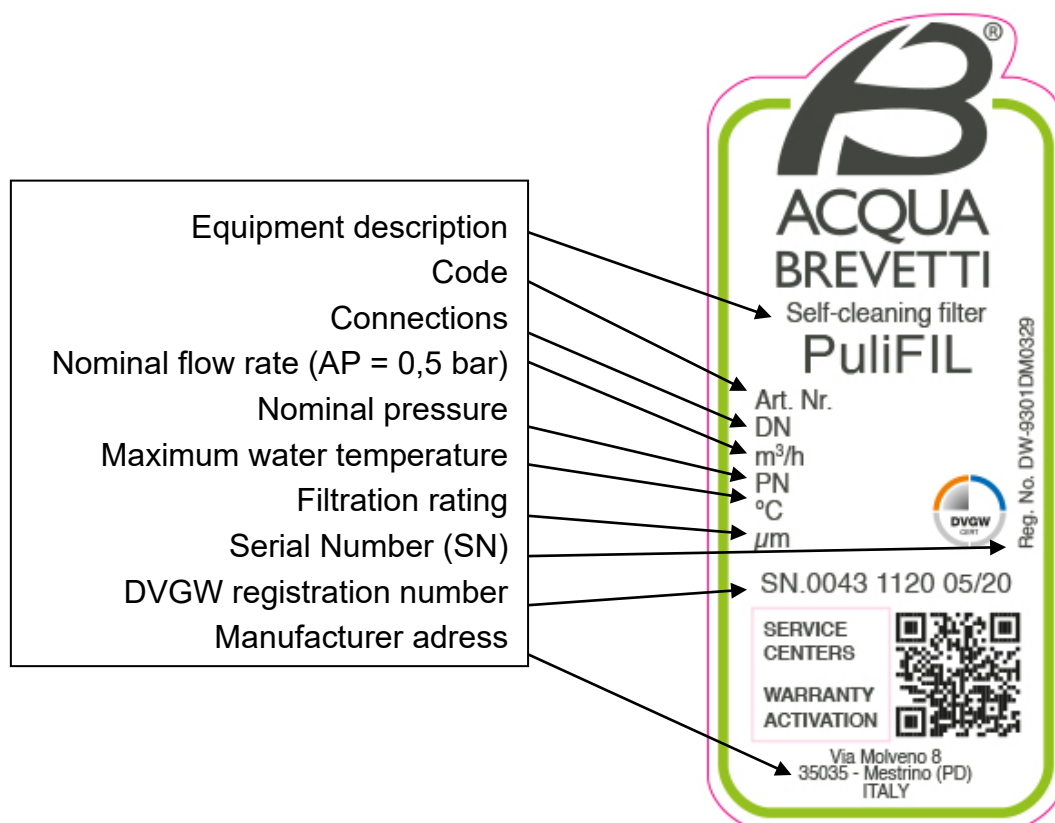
Equipment description
Code
Connections
Nominal flow rate (AP = 0,5 bar)
Nominal pressure
Maximum water temperature
Filtration rating
Serial Number (SN)
DVGW registration number
Manufacturer adress

®
ACQUA BREVETTI
Self-cleaning filter
PuliFIL
Art. Nr.
DN
m$^3$/h
PN
°C
$\mu$m
DVGW CERT
Reg. No. DW-9301DM0329
SN.0043 1120 05/20
SERVICE CENTERS
WARRANTY ACTIVATION
Via Molveno 8
35035 - Mestrino (PD)
ITALY